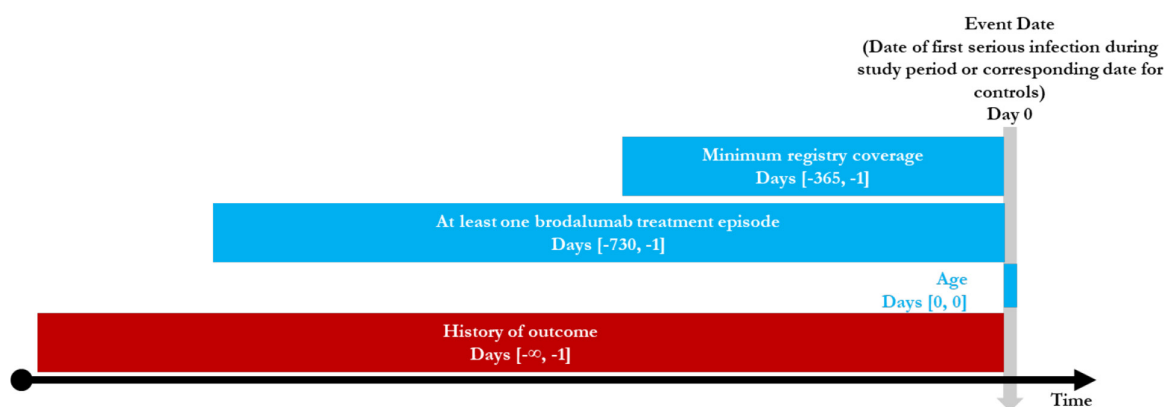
Event Date
(Date of first serious infection during study period or corresponding date for controls)
Day 0

Minimum registry coverage
Days [-365, -1]

At least one brodalumab treatment episode
Days [-730, -1]

Age
Days [0, 0]

History of outcome
Days [$-\infty$, -1]

Time